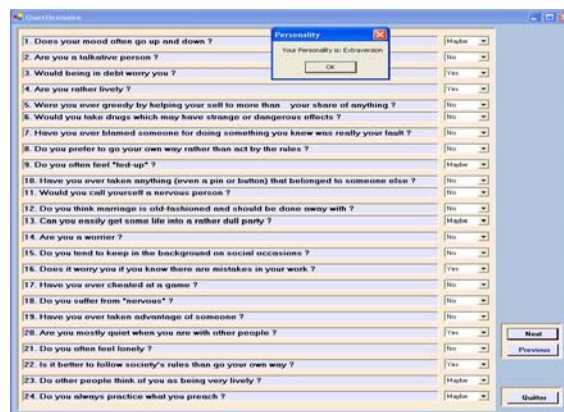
Questionnaire

Personality
Your Personality is: Extraversion
OK

1. Does your mood often go up and down ? Maybe
2. Are you a talkative person ? No
3. Would being in debt worry you ? Yes
4. Are you rather lively ? Yes
5. Were you ever greedy by helping your self to more than your share of anything ? No
6. Would you take drugs which may have strange or dangerous effects ? No
7. Have you ever blamed someone for doing something you knew was really your fault ? No
8. Do you prefer to go your own way rather than act by the rules ? No
9. Do you often feel "fed-up" ? Maybe
10. Have you ever taken anything (even a pin or button) that belonged to someone else ? No
11. Would you call yourself a nervous person ? No
12. Do you think marriage is old-fashioned and should be done away with ? No
13. Can you easily get some life into a rather dull party ? Maybe
14. Are you a worrier ? No
15. Do you tend to keep in the background on social occasions ? No
16. Does it worry you if you know there are mistakes in your work ? Yes
17. Have you ever cheated at a game ? No
18. Do you suffer from "nervous" ? No
19. Have you ever taken advantage of someone ? No
20. Are you mostly quiet when you are with other people ? Yes
21. Do you often feel lonely ? No
22. Is it better to follow society's rules than go your own way ? Yes
23. Do other people think of you as being very lively ? Maybe
24. Do you always practice what you preach ? Maybe

Next
Previous
Quitter